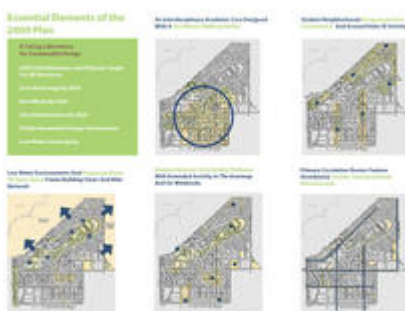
Essential Elements of the 2009 Plan

A Living Laboratory for Sustainable Design

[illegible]

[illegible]

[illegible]

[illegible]

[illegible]

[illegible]

An Interdisciplinary Academic Core Designed With A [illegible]

Student Neighborhood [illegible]

Low Water Environments And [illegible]

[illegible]

Primary Circulation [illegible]